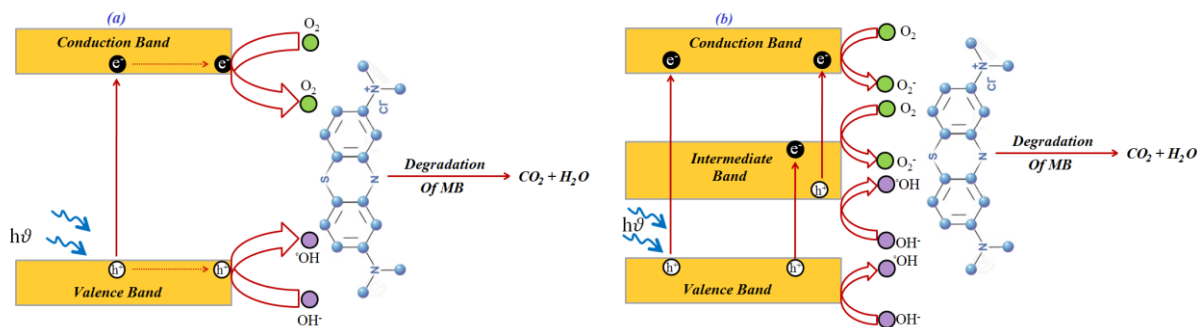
(a)

Conduction Band

$e^-$

$e^-$

$O_2$

$O_2$

Degradation Of MB

$CO_2 + H_2O$

S

N

$N^+$

$Cl^-$

h$\vartheta$

$h^+$

$h^+$

$^{\bullet}OH$

$OH^-$

Valence Band

(b)

Conduction Band

$e^-$

$e^-$

$O_2$

$O_2^-$

$O_2$

$O_2^-$

Intermediate Band

$e^-$

$h^+$

$^{\bullet}OH$

$OH^-$

$^{\bullet}OH$

$OH^-$

Degradation Of MB

$CO_2 + H_2O$

S

N

$N^+$

$Cl^-$

h$\vartheta$

$h^+$

$h^+$

Valence Band